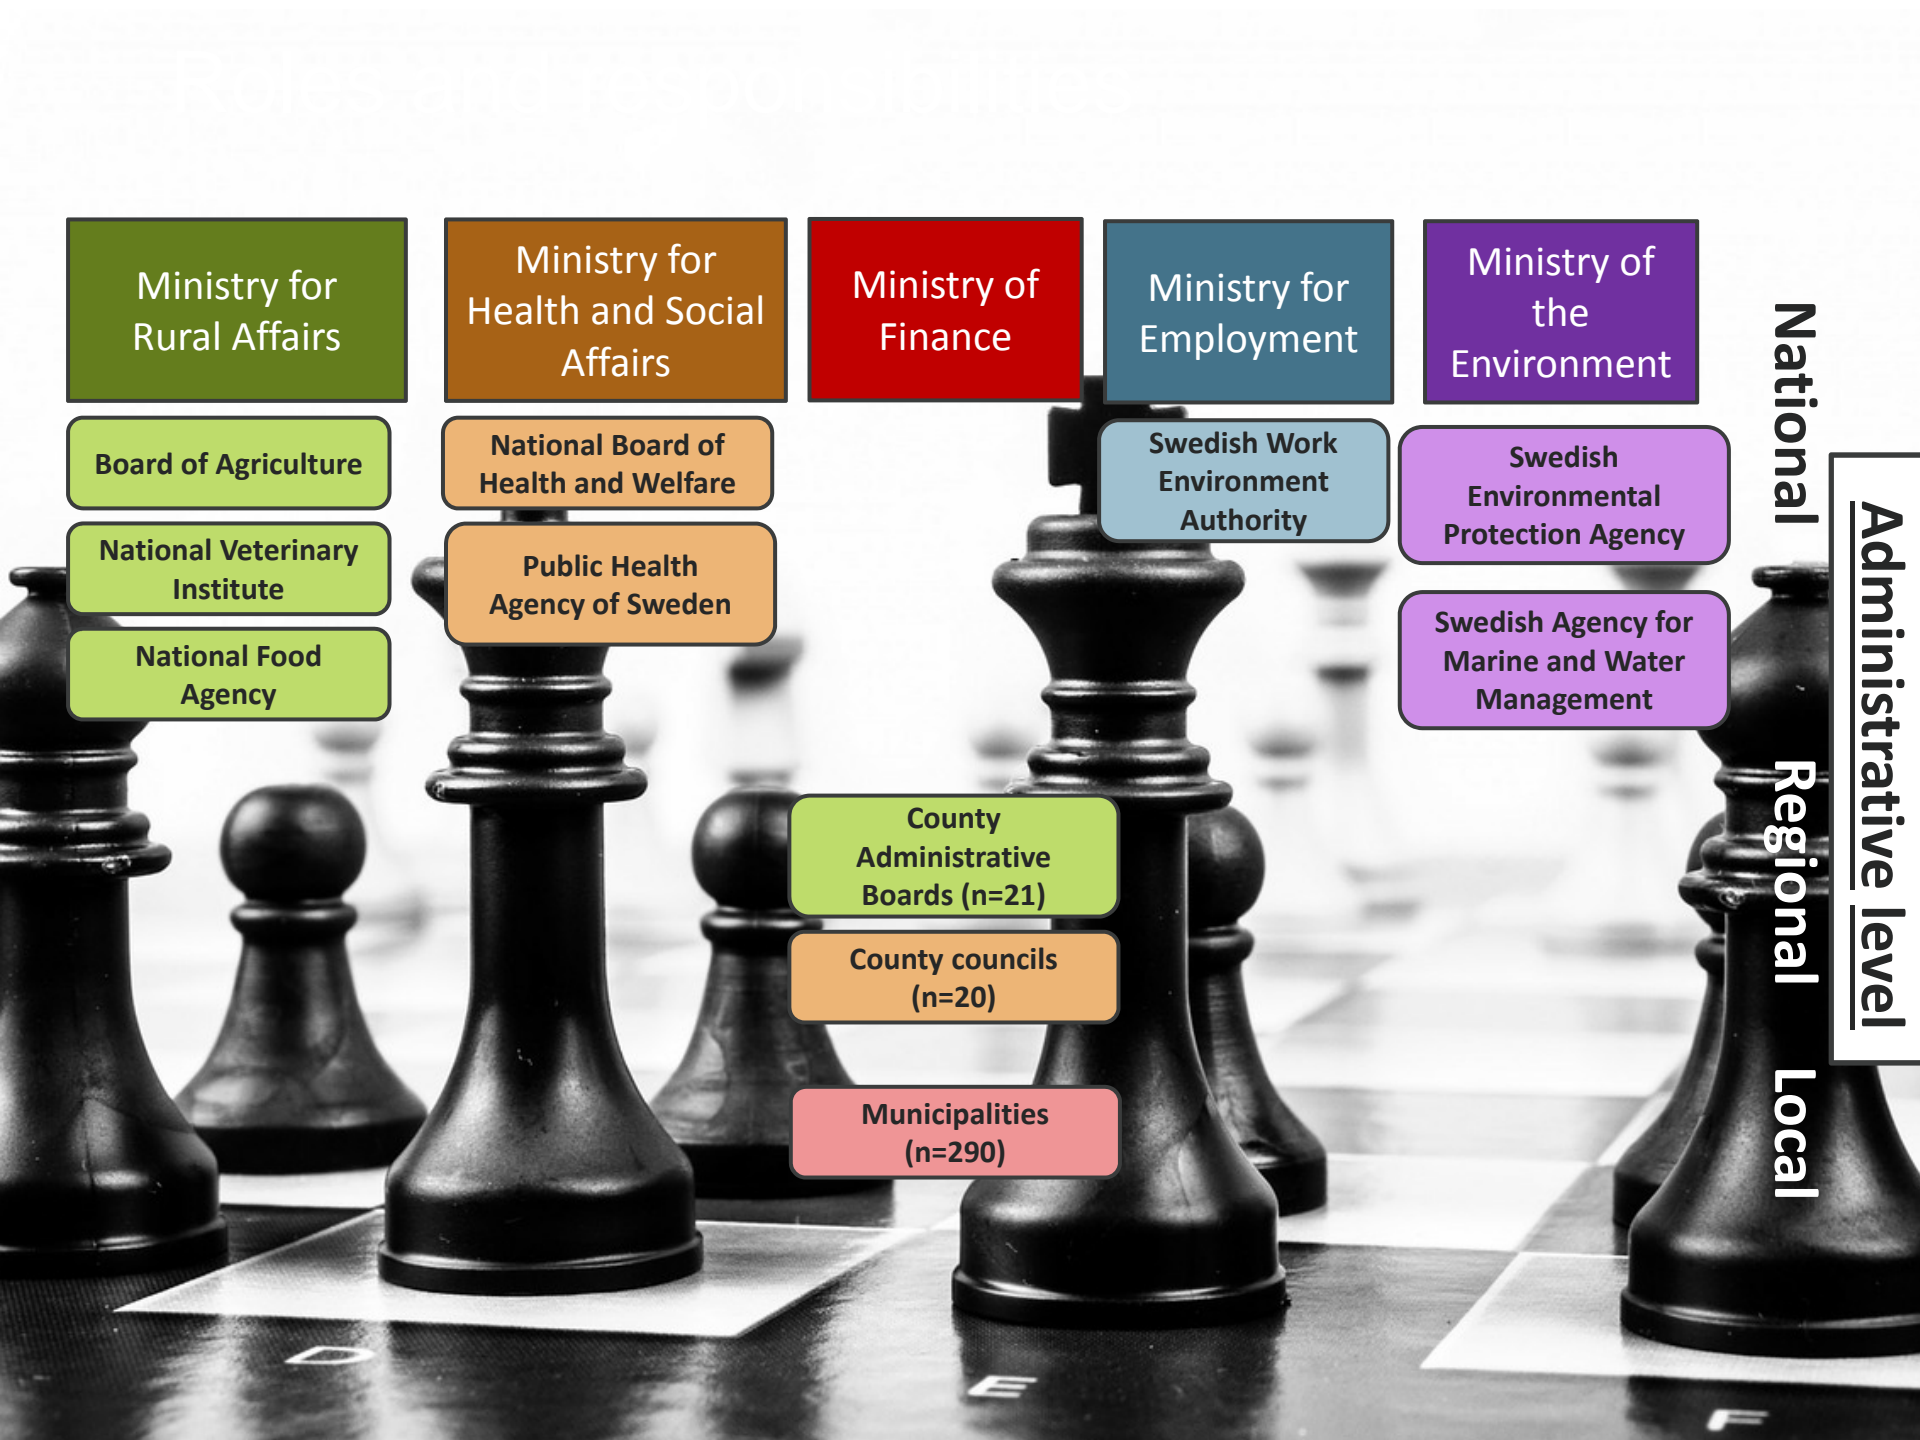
Ministry for Rural Affairs

Ministry for Health and Social Affairs

Ministry of Finance

Ministry for Employment

Ministry of the Environment

National

Board of Agriculture

National Veterinary Institute

National Food Agency

National Board of Health and Welfare

Public Health Agency of Sweden

Swedish Work Environment Authority

Swedish Environmental Protection Agency

Swedish Agency for Marine and Water Management

Administrative level

County Administrative Boards (n=21)

County councils (n=20)

Regional

Municipalities (n=290)

Local

D

E

F